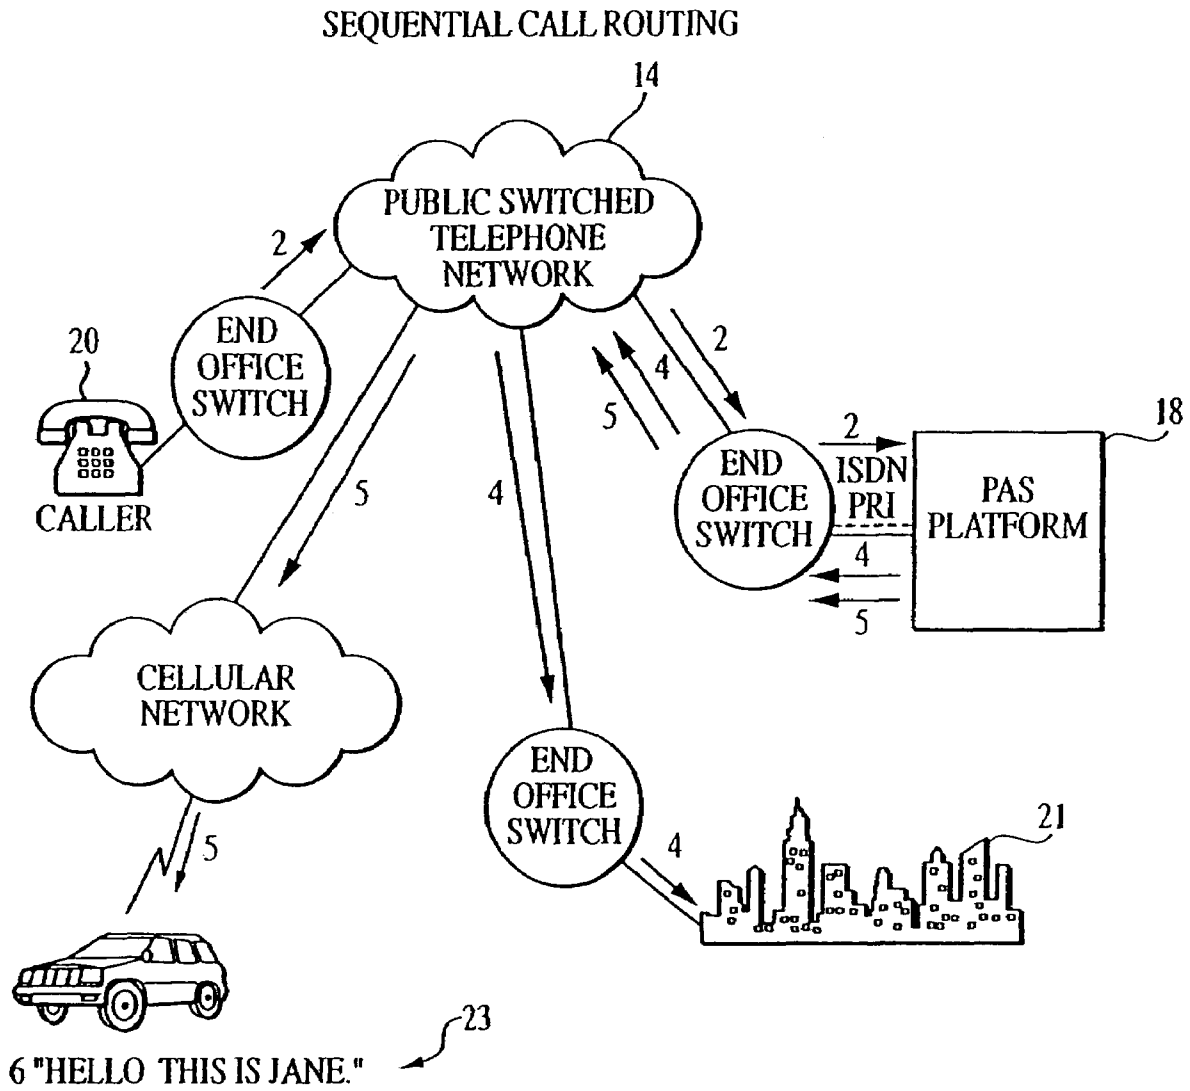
SEQUENTIAL CALL ROUTING

14

PUBLIC SWITCHED TELEPHONE NETWORK

2

20

END OFFICE SWITCH

CALLER

2

4

5

END OFFICE SWITCH

2

ISDN PRI

4

5

PAS PLATFORM

18

5

4

CELLULAR NETWORK

END OFFICE SWITCH

5

4

21

23

6 "HELLO THIS IS JANE."